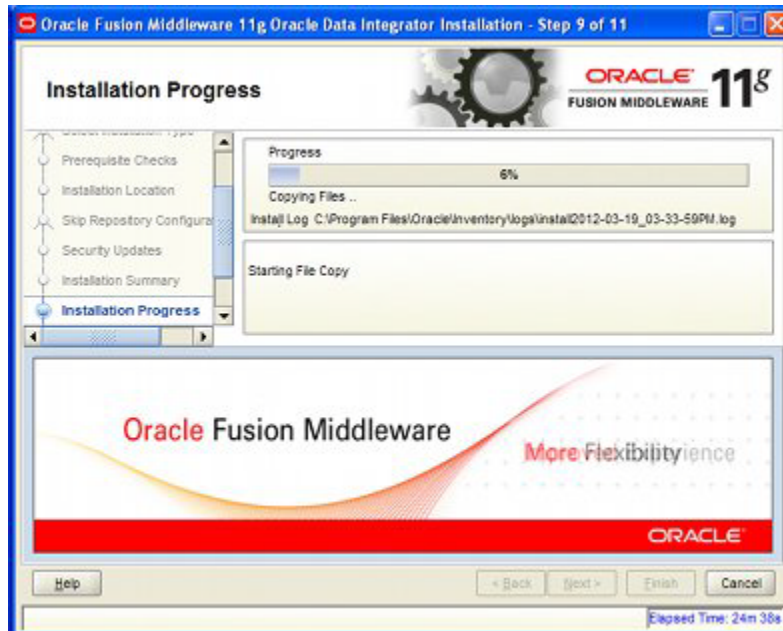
Oracle Fusion Middleware 11g Oracle Data Integrator Installation - Step 9 of 11

Installation Progress

ORACLE 11g
FUSION MIDDLEWARE

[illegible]
Prerequisite Checks
Installation Location
Skip Repository Configura
Security Updates
Installation Summary
Installation Progress

Progress
6%
Copying Files ..
Install Log C:\Program Files\Oracle\Inventory\logs\install2012-03-19_03-33-59PM.log

Starting File Copy

Oracle Fusion Middleware

More Flexibility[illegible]ience

ORACLE

Help
< Back
Next >
Finish
Cancel

Elapsed Time: 24m 38s